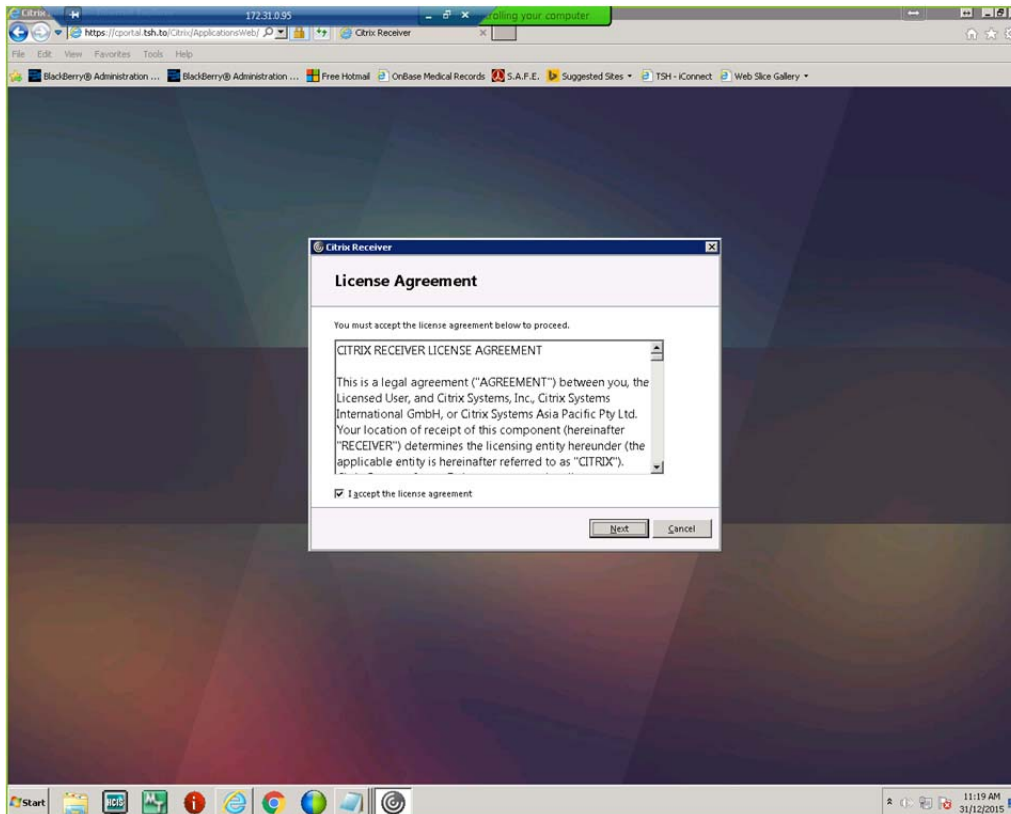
Citrix
172.31.0.95
rolling your computer
https://cportal.tsh.to/Citrix/ApplicationsWeb/
Citrix Receiver
File Edit View Favorites Tools Help
BlackBerry® Administration ... BlackBerry® Administration ... Free Hotmail OnBase Medical Records S.A.F.E. Suggested Sites TSH - iConnect Web Slice Gallery

Citrix Receiver

License Agreement

You must accept the license agreement below to proceed.

CITRIX RECEIVER LICENSE AGREEMENT

This is a legal agreement ("AGREEMENT") between you, the Licensed User, and Citrix Systems, Inc., Citrix Systems International GmbH, or Citrix Systems Asia Pacific Pty Ltd. Your location of receipt of this component (hereinafter "RECEIVER") determines the licensing entity hereunder (the applicable entity is hereinafter referred to as "CITRIX").

I accept the license agreement

Next Cancel

Start
11:19 AM
31/12/2015